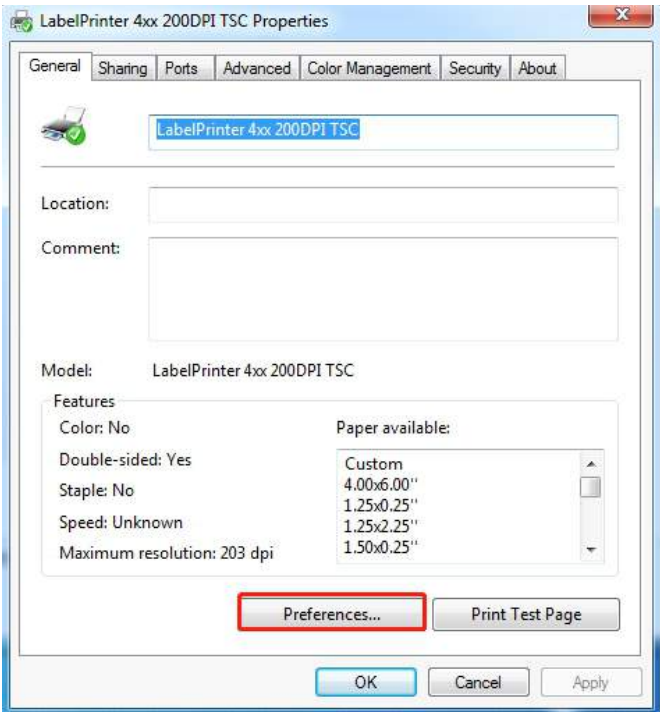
LabelPrinter 4xx 200DPI TSC Properties

General | Sharing | Ports | Advanced | Color Management | Security | About

LabelPrinter 4xx 200DPI TSC

Location:

Comment:

Model: LabelPrinter 4xx 200DPI TSC

Features

Color: No

Double-sided: Yes

Staple: No

Speed: Unknown

Maximum resolution: 203 dpi

Paper available:

Custom
4.00x6.00''
1.25x0.25''
1.25x2.25''
1.50x0.25''

Preferences...

Print Test Page

OK

Cancel

Apply